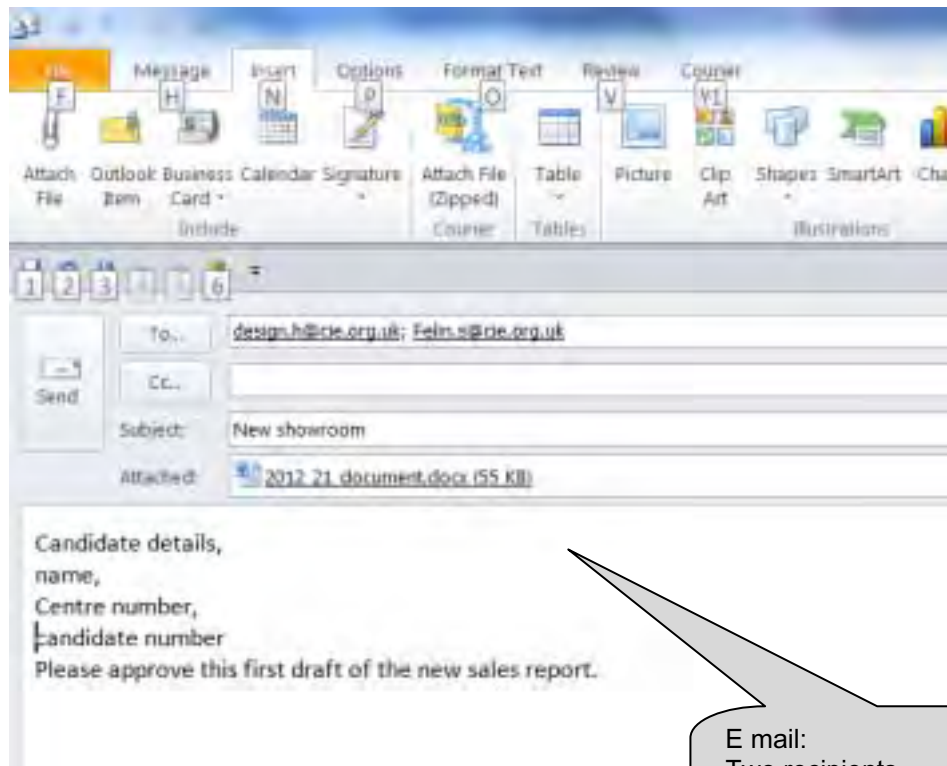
File Message Insert Options Format Text Review Courier
F H N P O V Y1

Attach File Outlook Item Business Card Calendar Signature Attach File (Zipped) Table Picture Clip Art Shapes SmartArt Cha
Include Courier Tables Illustrations

1 2 3 4 5 6

Send
To... design.h@cie.org.uk; Felin.s@cie.org.uk
Cc...
Subject: New showroom
Attached: 2012 21 document.docx (55 KB)

Candidate details,
name,
Centre number,
candidate number
Please approve this first draft of the new sales report.

E mail:
Two recipients